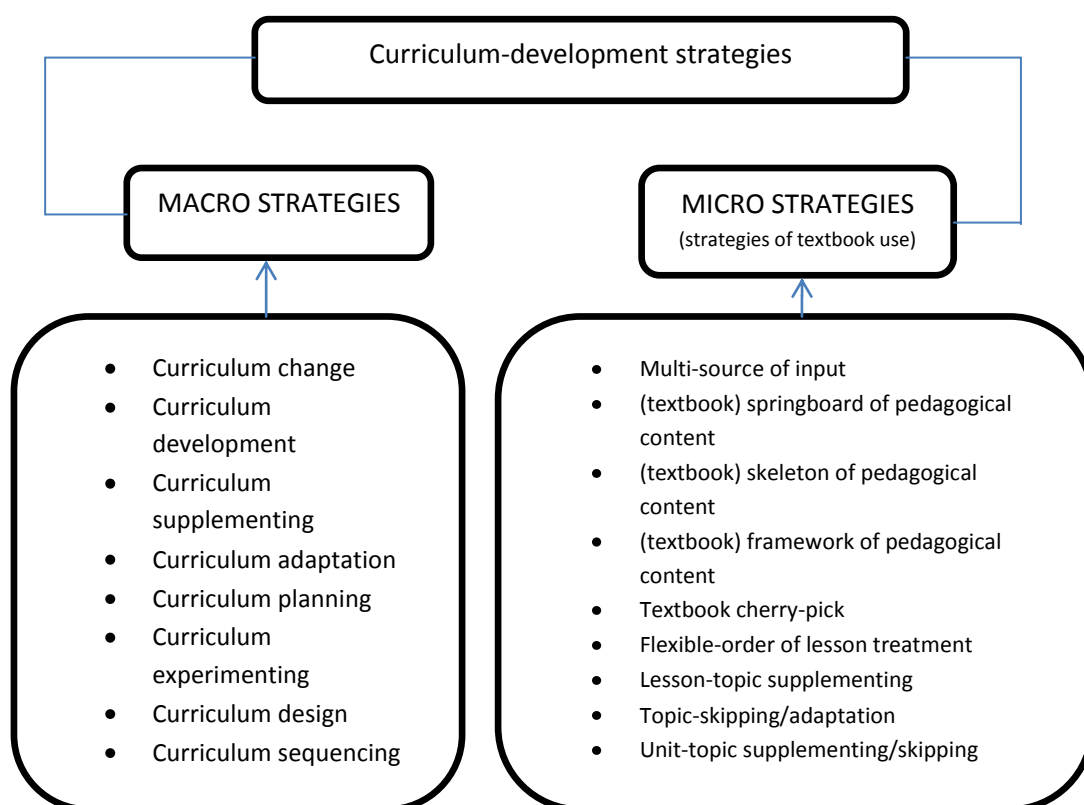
Curriculum-development strategies

MACRO STRATEGIES

MICRO STRATEGIES
(strategies of textbook use)

- Curriculum change
- Curriculum development
- Curriculum supplementing
- Curriculum adaptation
- Curriculum planning
- Curriculum experimenting
- Curriculum design
- Curriculum sequencing

- Multi-source of input
- (textbook) springboard of pedagogical content
- (textbook) skeleton of pedagogical content
- (textbook) framework of pedagogical content
- Textbook cherry-pick
- Flexible-order of lesson treatment
- Lesson-topic supplementing
- Topic-skipping/adaptation
- Unit-topic supplementing/skipping